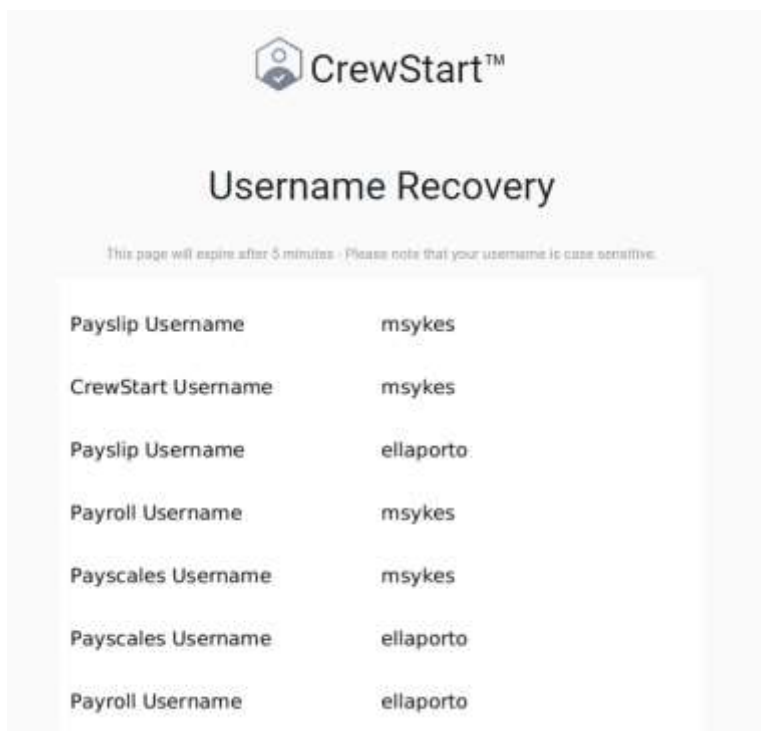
CrewStart™

Username Recovery

This page will expire after 5 minutes · Please note that your username is case sensitive.

| | |
|---|---|
| Payslip Username | msykes |
| CrewStart Username | msykes |
| Payslip Username | ellaporto |
| Payroll Username | msykes |
| Payscales Username | msykes |
| Payscales Username | ellaporto |
| Payroll Username | ellaporto |